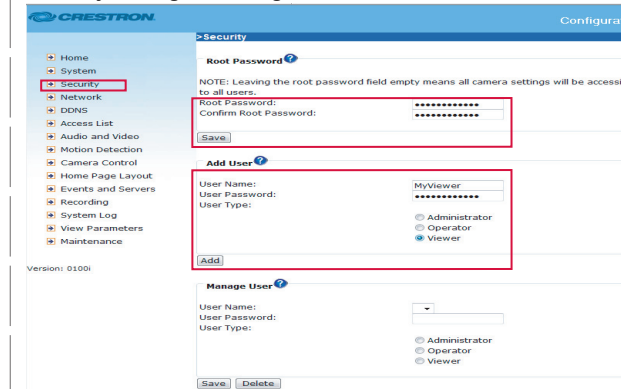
CRESTRON

Configura

>Security

Home
System
Security
Network
DDNS
Access List
Audio and Video
Motion Detection
Camera Control
Home Page Layout
Events and Servers
Recording
System Log
View Parameters
Maintenance

Version: 0100i

Root Password

NOTE: Leaving the root password field empty means all camera settings will be accessi to all users.

Root Password: •••••••••••••
Confirm Root Password: •••••••••••••

Save

Add User

User Name: MyViewer
User Password: •••••••••••••
User Type:
Administrator
Operator
Viewer

Add

Manage User

User Name:
User Password:
User Type:
Administrator
Operator
Viewer

Save Delete